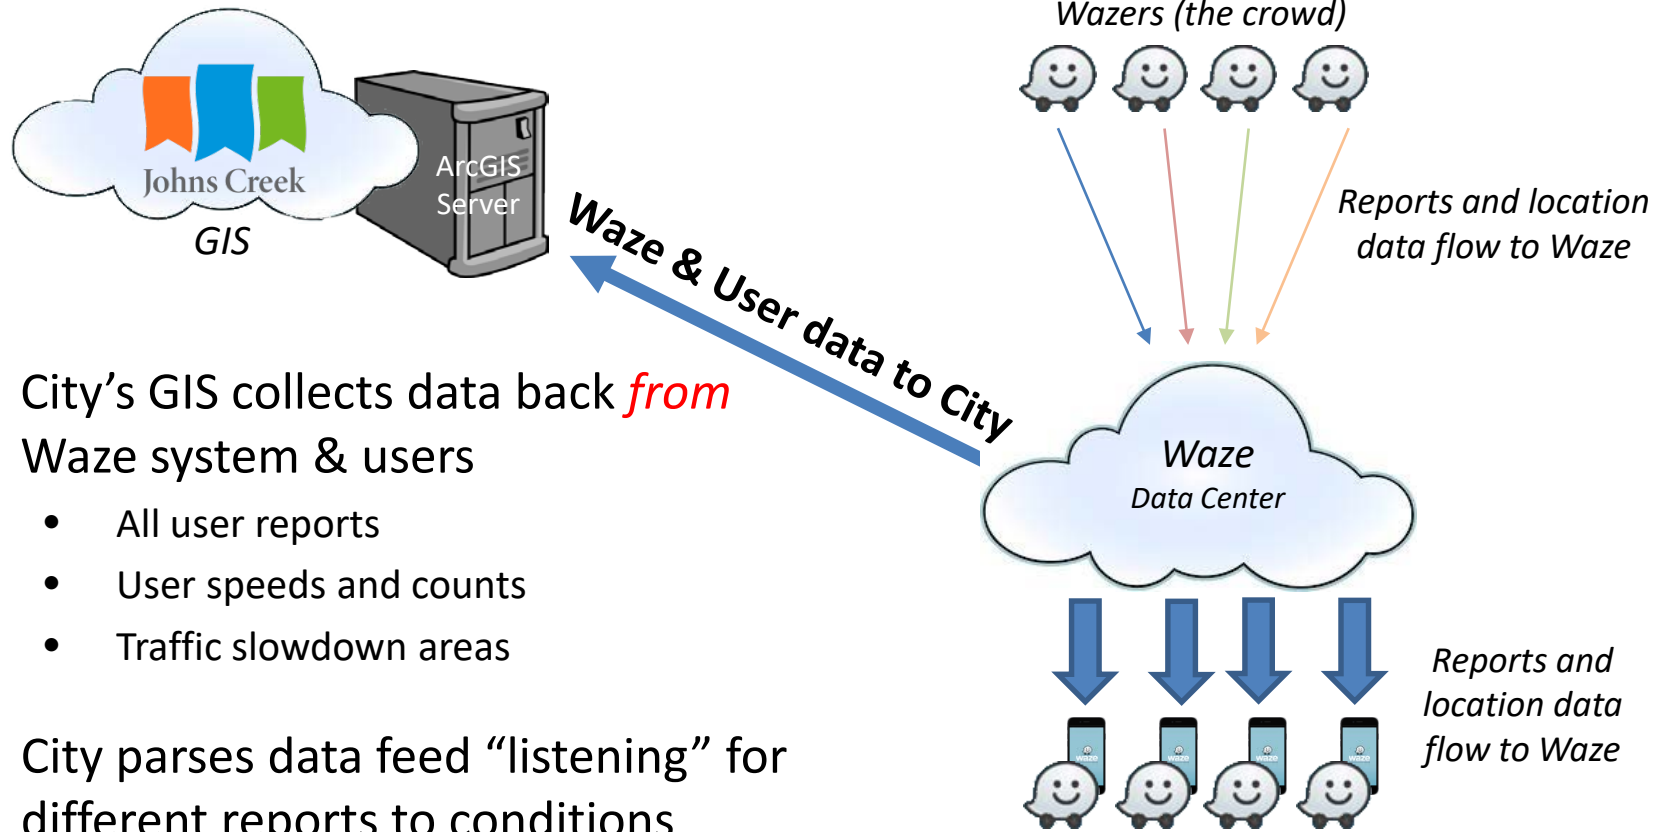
Wazers (the crowd)

Johns Creek
GIS

ArcGIS Server

Waze & User data to City

Reports and location data flow to Waze

City's GIS collects data back *from* Waze system & users

- All user reports
- User speeds and counts
- Traffic slowdown areas

Waze
Data Center

Reports and location data flow to Waze

waze waze waze waze

City parses data feed "listening" for different reports to conditions